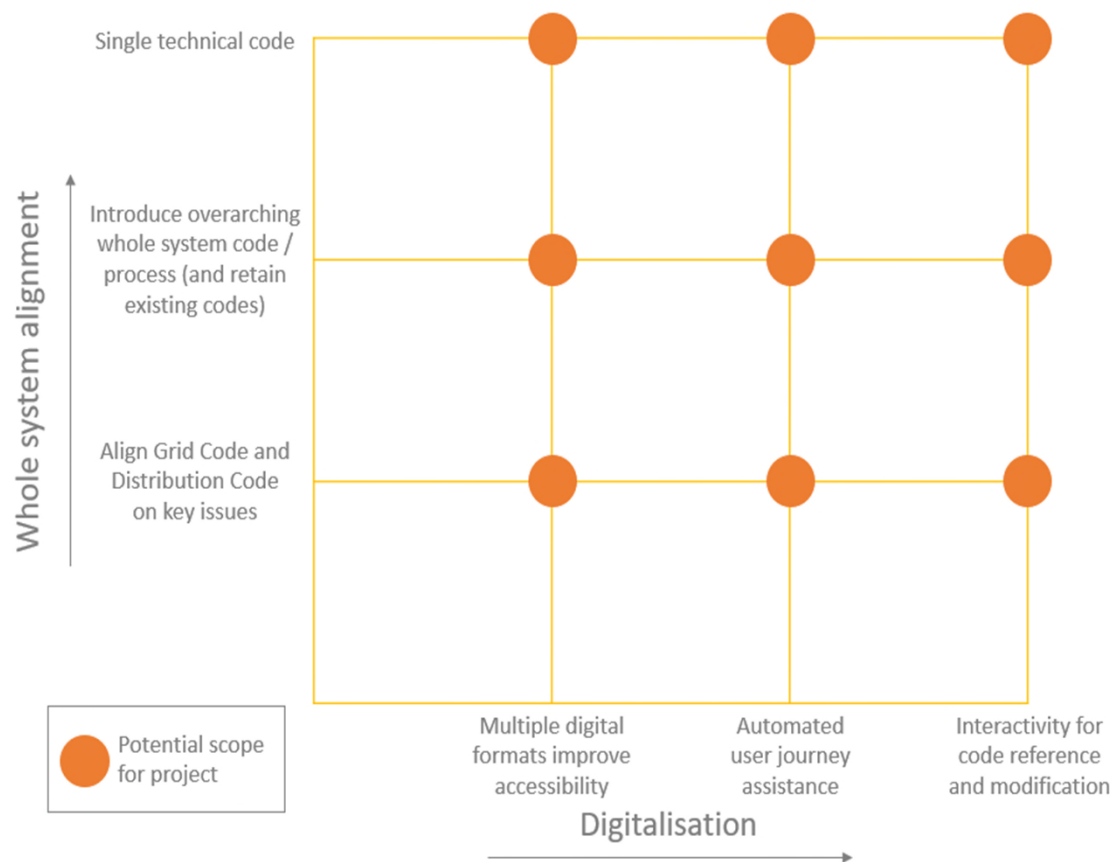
Single technical code

Introduce overarching whole system code / process (and retain existing codes)

Align Grid Code and Distribution Code on key issues

Whole system alignment

Potential scope for project

Multiple digital formats improve accessibility

Automated user journey assistance

Interactivity for code reference and modification

Digitalisation